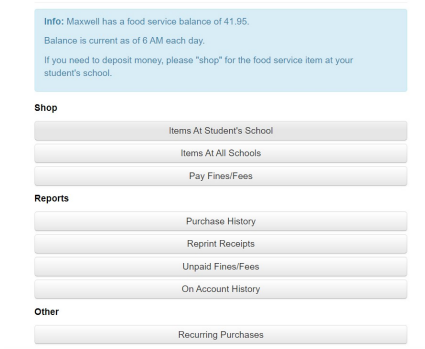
**Info:** Maxwell has a food service balance of 41.95.

Balance is current as of 6 AM each day.

If you need to deposit money, please "shop" for the food service item at your student's school.

**Shop**

Items At Student's School

Items At All Schools

Pay Fines/Fees

**Reports**

Purchase History

Reprint Receipts

Unpaid Fines/Fees

On Account History

**Other**

Recurring Purchases